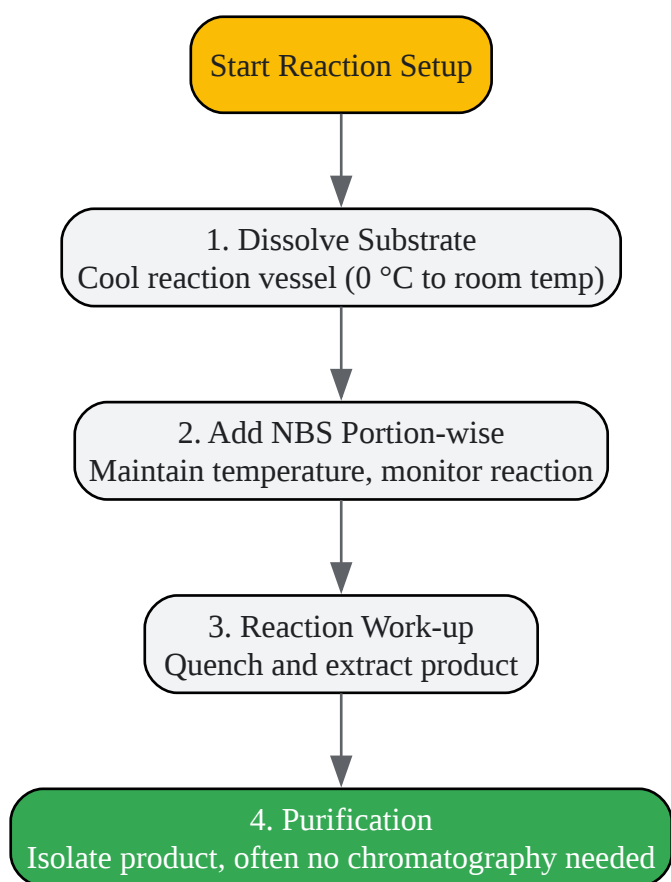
Start Reaction Setup

1. Dissolve Substrate
Cool reaction vessel (0 °C to room temp)

2. Add NBS Portion-wise
Maintain temperature, monitor reaction

3. Reaction Work-up
Quench and extract product

4. Purification
Isolate product, often no chromatography needed